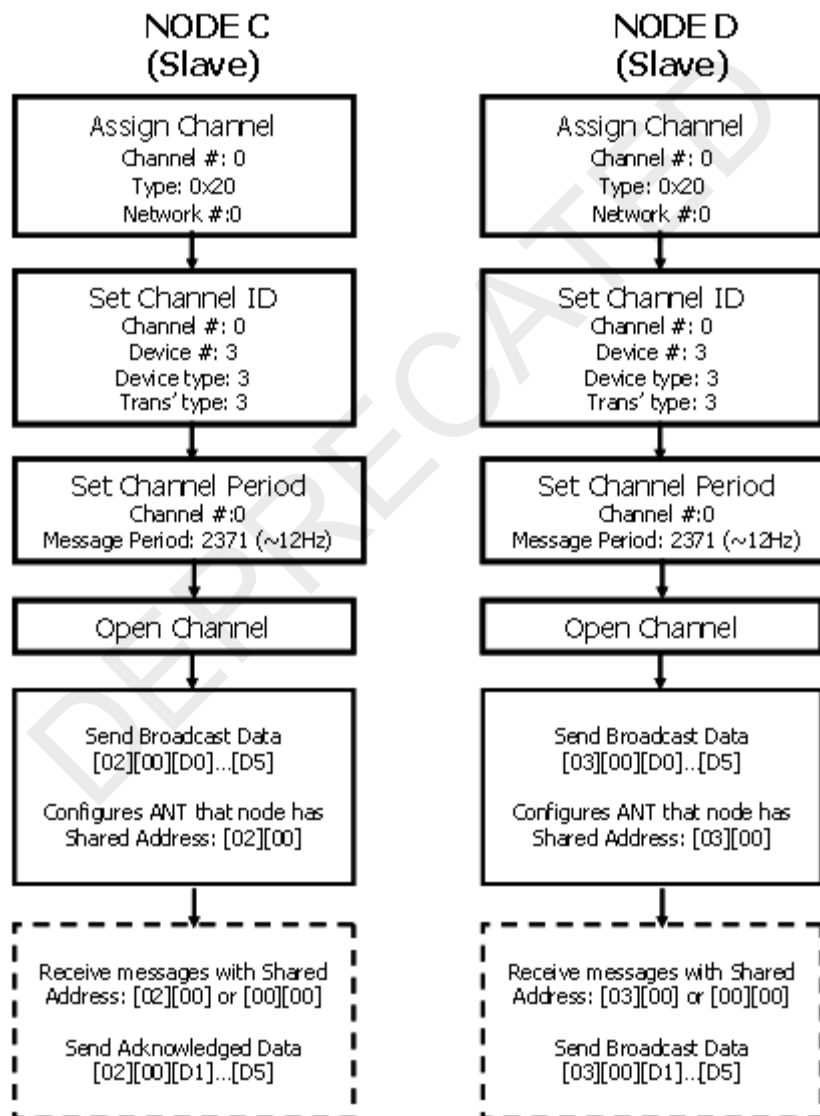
NODE C
(Slave)

Assign Channel
Channel #: 0
Type: 0x20
Network #:0

Set Channel ID
Channel #: 0
Device #: 3
Device type: 3
Trans' type: 3

Set Channel Period
Channel #:0
Message Period: 2371 (~12Hz)

Open Channel

Send Broadcast Data
[02][00][D0]...[D5]

Configures ANT that node has Shared Address: [02][00]

Receive messages with Shared Address: [02][00] or [00][00]

Send Acknowledged Data
[02][00][D1]...[D5]

NODE D
(Slave)

Assign Channel
Channel #: 0
Type: 0x20
Network #:0

Set Channel ID
Channel #: 0
Device #: 3
Device type: 3
Trans' type: 3

Set Channel Period
Channel #:0
Message Period: 2371 (~12Hz)

Open Channel

Send Broadcast Data
[03][00][D0]..[D5]

Configures ANT that node has Shared Address: [03][00]

Receive messages with Shared Address: [03][00] or [00][00]

Send Broadcast Data
[03][00][D1]..[D5]

DEPRECATED